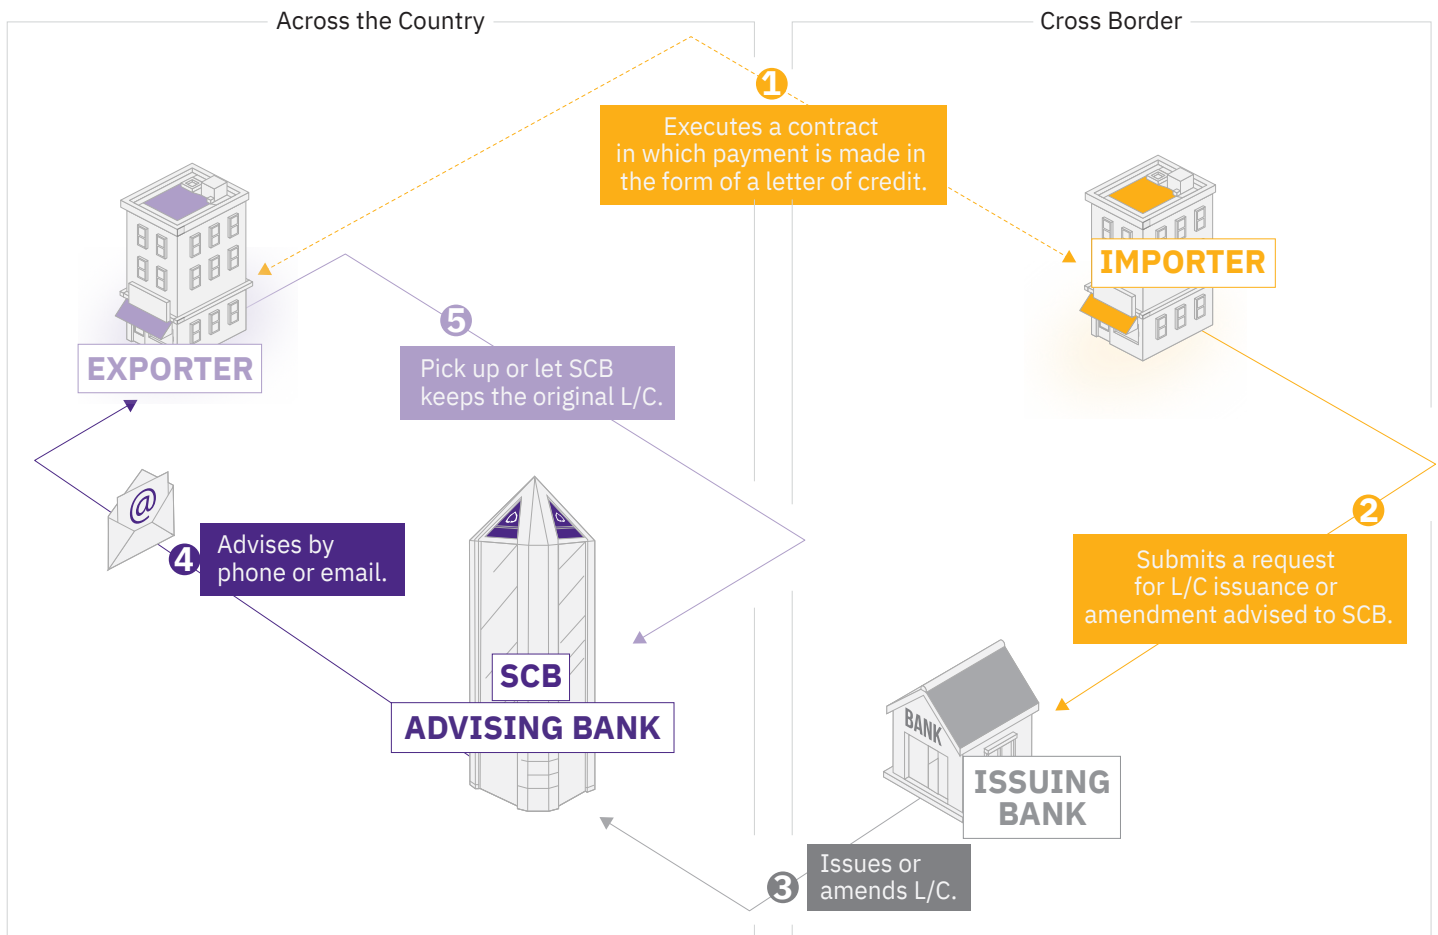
Across the Country

Cross Border

1
Executes a contract in which payment is made in the form of a letter of credit.

EXPORTER

IMPORTER

5
Pick up or let SCB keeps the original L/C.

2
Submits a request for L/C issuance or amendment advised to SCB.

@

4
Advises by phone or email.

SCB
ADVISING BANK

BANK

ISSUING BANK

3
Issues or amends L/C.